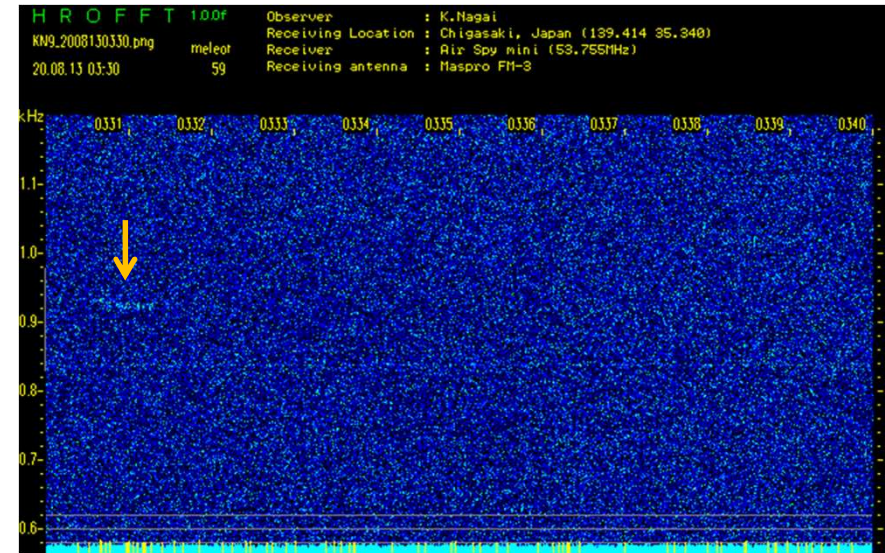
H R O F F T 10.0f
KN9_2008130330.png meteor
20.08.13 03:30 59

Observer : K.Nagai
Receiving Location : Chigasaki, Japan (139.414 35.340)
Receiver : Air Spy mini (53.755MHz)
Receiving antenna : Maspro FM-3

kHz
0331 0332 0333 0334 0335 0336 0337 0338 0339 0340
1.1
1.0
0.9
0.8
0.7
0.6